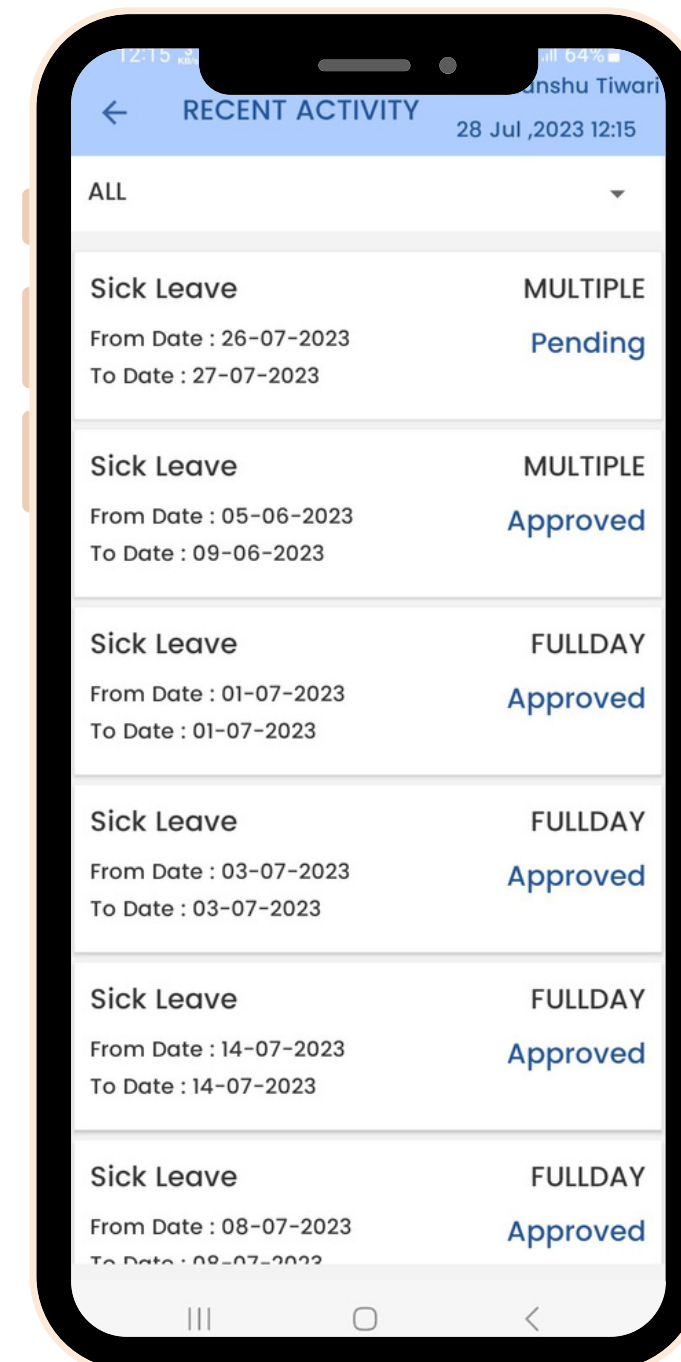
12:15 64%

RECENT ACTIVITY

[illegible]anshu Tiwari
28 Jul ,2023 12:15

ALL

Sick Leave
MULTIPLE
From Date : 26-07-2023
To Date : 27-07-2023
Pending

Sick Leave
MULTIPLE
From Date : 05-06-2023
To Date : 09-06-2023
Approved

Sick Leave
FULLDAY
From Date : 01-07-2023
To Date : 01-07-2023
Approved

Sick Leave
FULLDAY
From Date : 03-07-2023
To Date : 03-07-2023
Approved

Sick Leave
FULLDAY
From Date : 14-07-2023
To Date : 14-07-2023
Approved

Sick Leave
FULLDAY
From Date : 08-07-2023
To Date : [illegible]
Approved